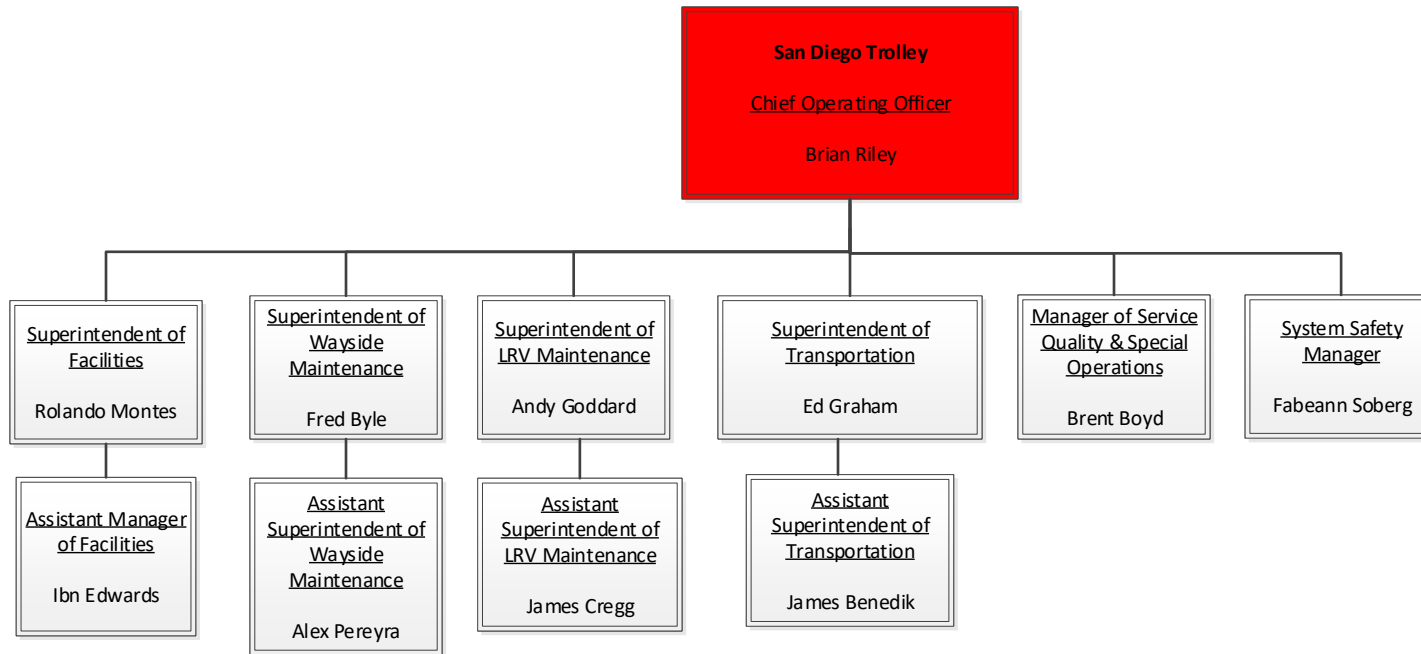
San Diego Trolley

Chief Operating Officer

Brian Riley

Superintendent of Facilities

Rolando Montes

Assistant Manager of Facilities

Ibn Edwards

Superintendent of Wayside Maintenance

Fred Byle

Assistant Superintendent of Wayside Maintenance

Alex Pereyra

Superintendent of LRV Maintenance

Andy Goddard

Assistant Superintendent of LRV Maintenance

James Cregg

Superintendent of Transportation

Ed Graham

Assistant Superintendent of Transportation

James Benedik

Manager of Service Quality & Special Operations

Brent Boyd

System Safety Manager

Fabeann Soberg